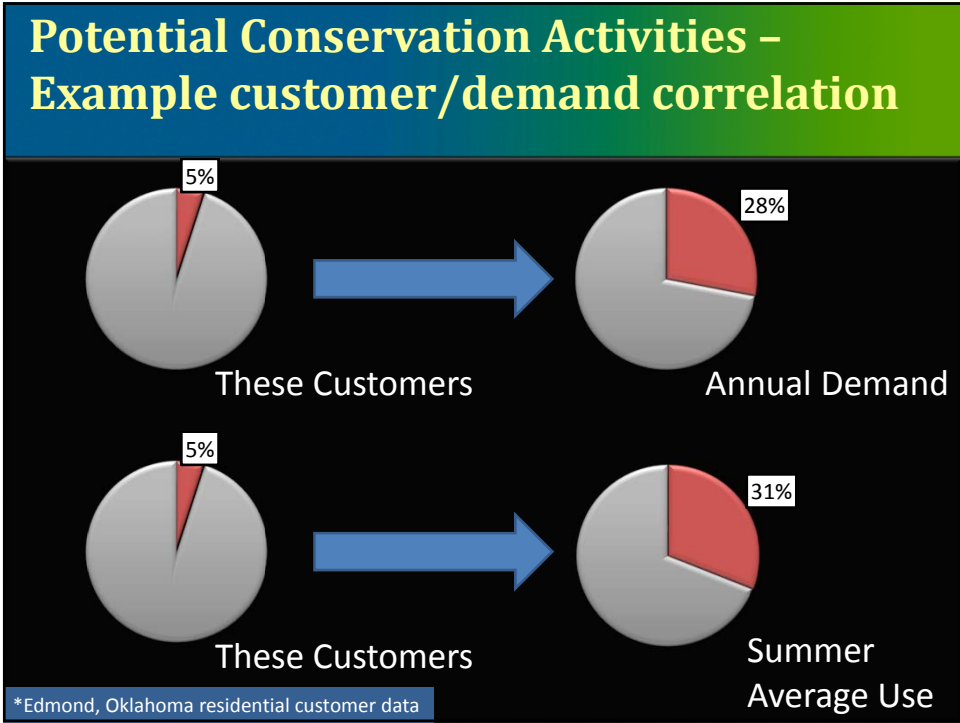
Potential Conservation Activities – Example customer/demand correlation

5%

28%

These Customers

Annual Demand

5%

31%

These Customers

Summer Average Use

*Edmond, Oklahoma residential customer data